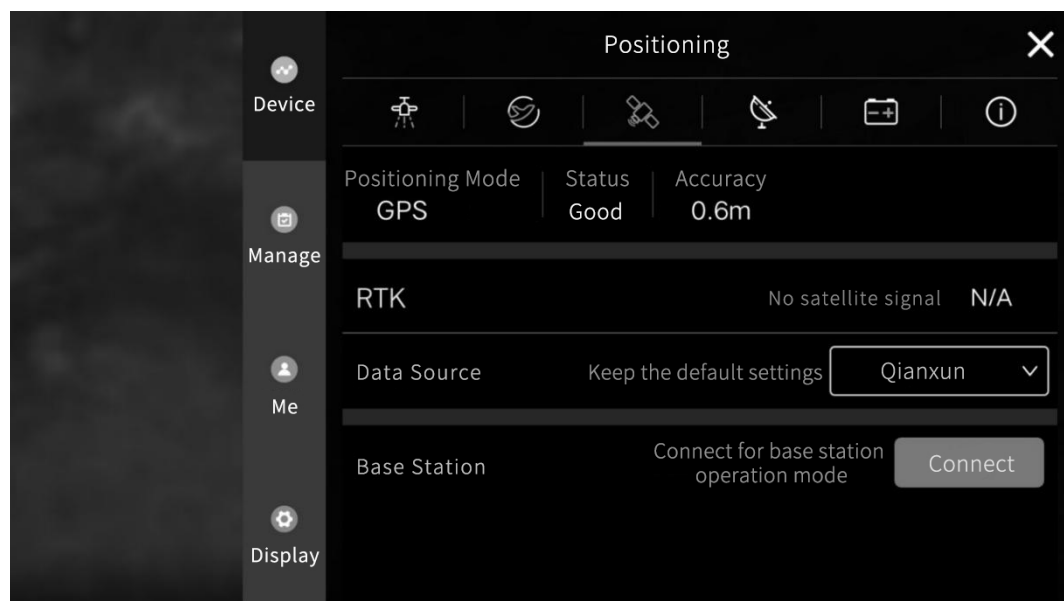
Device

Manage

Me

Display

Positioning

Positioning Mode
GPS

Status
Good

Accuracy
0.6m

RTK

No satellite signal N/A

Data Source

Keep the default settings

Qianxun

Base Station

Connect for base station operation mode

Connect